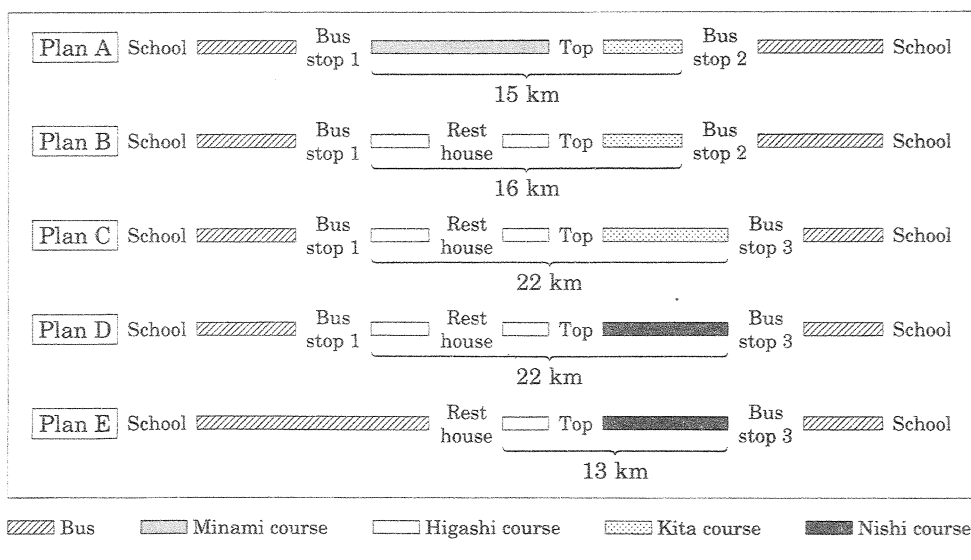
Plan A School Bus stop 1 Top Bus stop 2 School
15 km

Plan B School Bus stop 1 Rest house Top Bus stop 2 School
16 km

Plan C School Bus stop 1 Rest house Top Bus stop 3 School
22 km

Plan D School Bus stop 1 Rest house Top Bus stop 3 School
22 km

Plan E School Rest house Top Bus stop 3 School
13 km

Bus Minami course Higashi course Kita course Nishi course